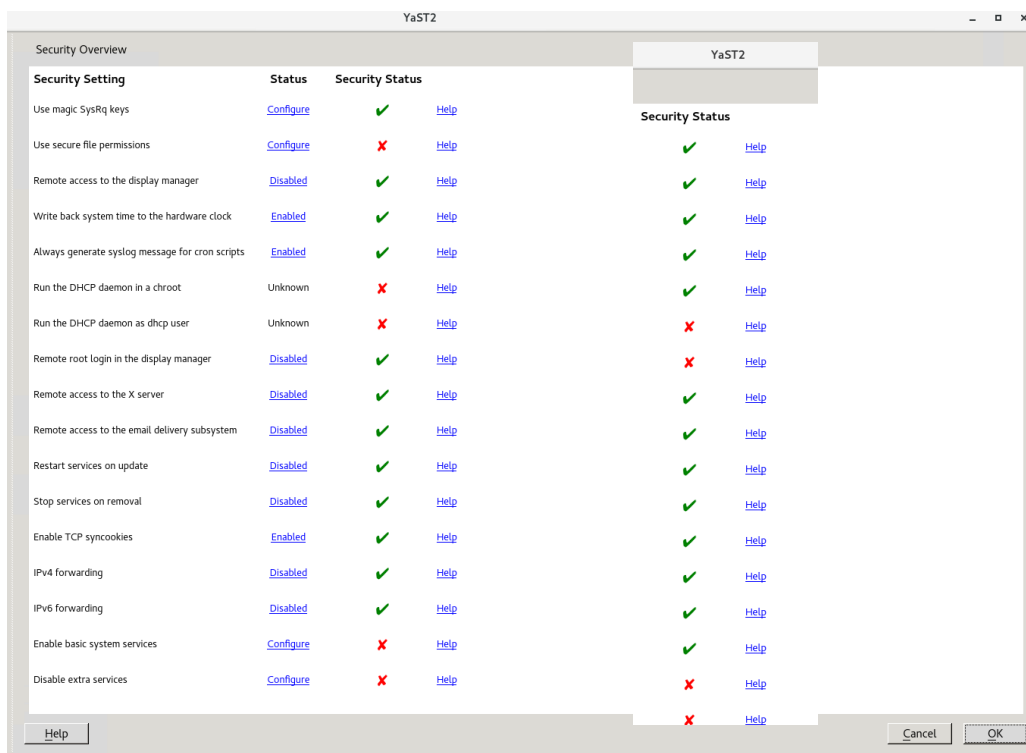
YaST2

Security Overview

| Security Setting | Status | Security Status | |
|---|---|---|---|
| Use magic SysRq keys | Configure | ✔ | Help |
| Use secure file permissions | Configure | ✘ | Help |
| Remote access to the display manager | Disabled | ✔ | Help |
| Write back system time to the hardware clock | Enabled | ✔ | Help |
| Always generate syslog message for cron scripts | Enabled | ✔ | Help |
| Run the DHCP daemon in a chroot | Unknown | ✘ | Help |
| Run the DHCP daemon as dhcp user | Unknown | ✘ | Help |
| Remote root login in the display manager | Disabled | ✔ | Help |
| Remote access to the X server | Disabled | ✔ | Help |
| Remote access to the email delivery subsystem | Disabled | ✔ | Help |
| Restart services on update | Disabled | ✔ | Help |
| Stop services on removal | Disabled | ✔ | Help |
| Enable TCP syncookies | Enabled | ✔ | Help |
| IPv4 forwarding | Disabled | ✔ | Help |
| IPv6 forwarding | Disabled | ✔ | Help |
| Enable basic system services | Configure | ✘ | Help |
| Disable extra services | Configure | ✘ | Help |

YaST2

Security Status

| | |
|---|---|
| ✔ | Help |
| ✔ | Help |
| ✔ | Help |
| ✔ | Help |
| ✔ | Help |
| ✘ | Help |
| ✘ | Help |
| ✔ | Help |
| ✔ | Help |
| ✔ | Help |
| ✔ | Help |
| ✔ | Help |
| ✔ | Help |
| ✔ | Help |
| ✔ | Help |
| ✘ | Help |
| ✘ | Help |

Help

Cancel

OK